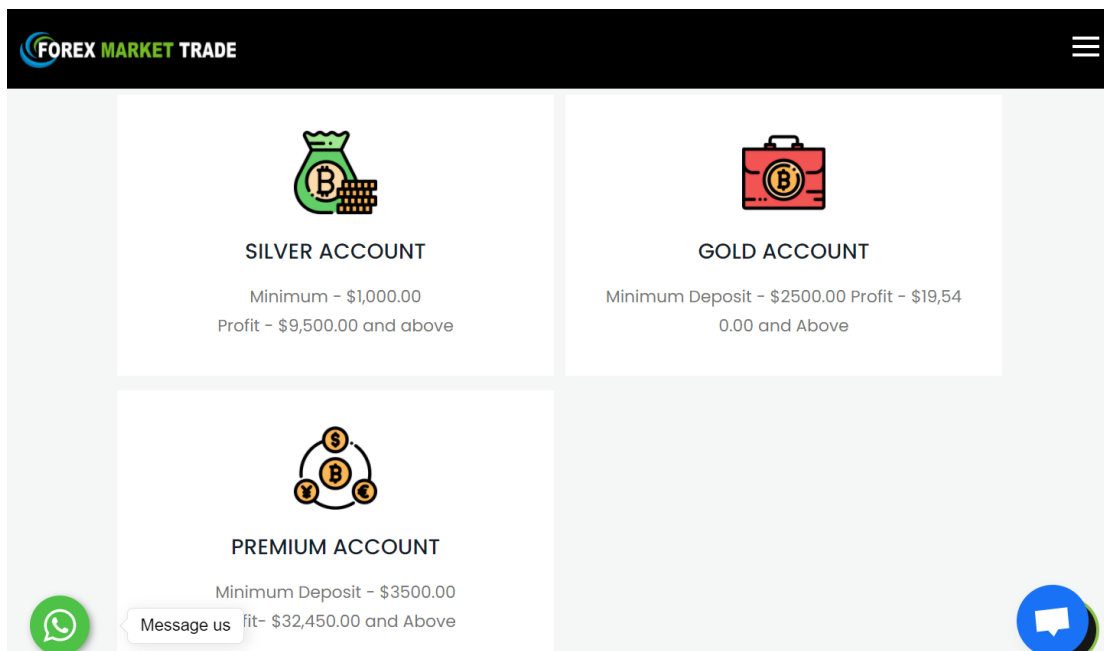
FOREX MARKET TRADE

SILVER ACCOUNT

Minimum - $1,000.00
Profit - $9,500.00 and above

GOLD ACCOUNT

Minimum Deposit - $2500.00 Profit - $19,540.00 and Above

PREMIUM ACCOUNT

Minimum Deposit - $3500.00
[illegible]fit- $32,450.00 and Above

Message us